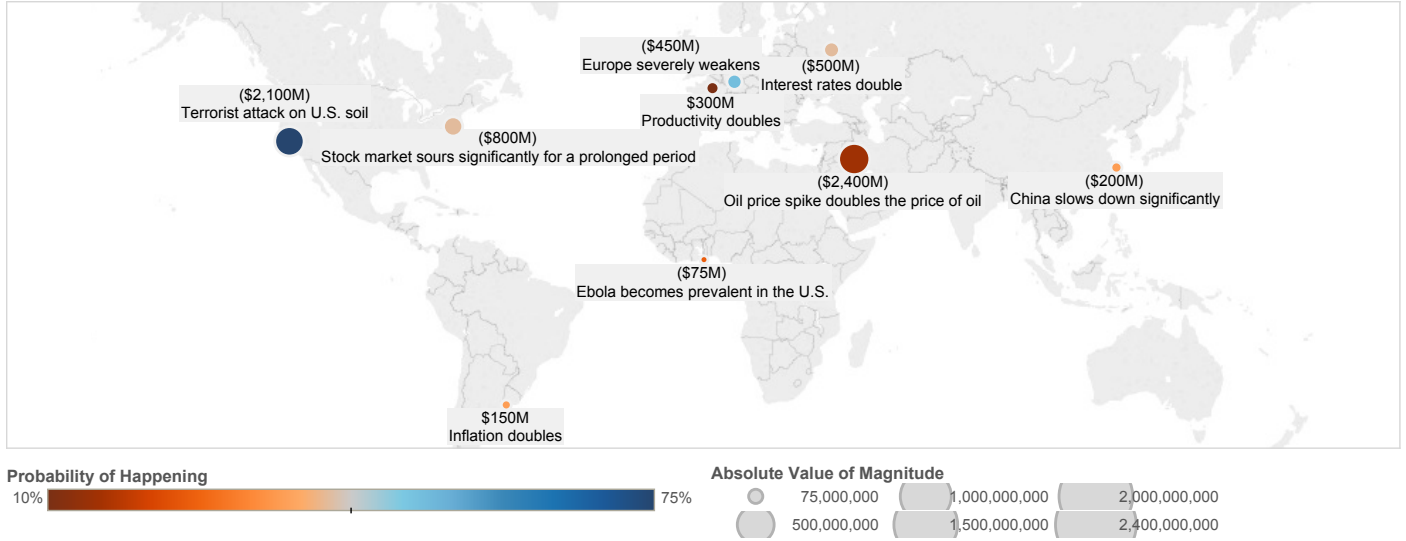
($450M)
Europe severely weakens

($500M)
Interest rates double

($2,100M)
Terrorist attack on U.S. soil

$300M
Productivity doubles

($800M)
Stock market sours significantly for a prolonged period

($2,400M)
Oil price spike doubles the price of oil

($200M)
China slows down significantly

($75M)
Ebola becomes prevalent in the U.S.

$150M
Inflation doubles

Probability of Happening
10%
75%

Absolute Value of Magnitude
75,000,000
1,000,000,000
2,000,000,000
500,000,000
1,500,000,000
2,400,000,000